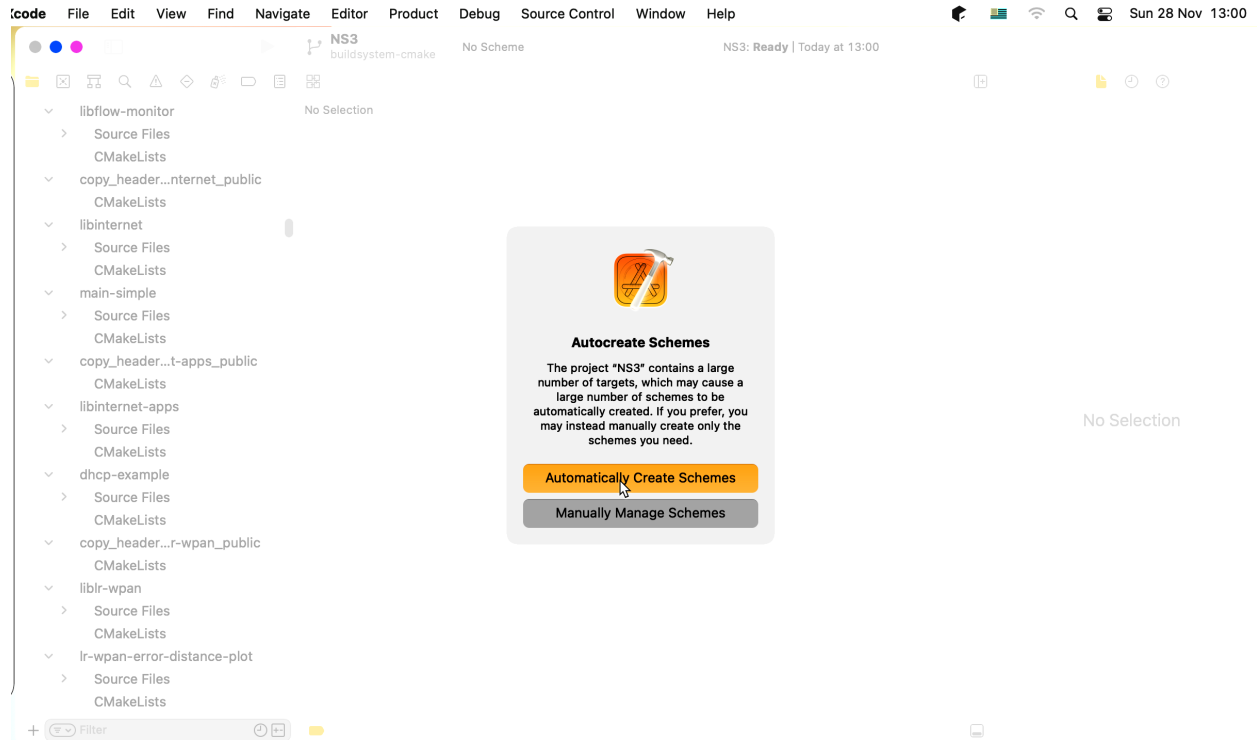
Xcode File Edit View Find Navigate Editor Product Debug Source Control Window Help Sun 28 Nov 13:00

NS3
buildsystem-cmake
No Scheme
NS3: Ready | Today at 13:00

libflow-monitor
Source Files
CMakeLists
copy_header...nternet_public
CMakeLists
libinternet
Source Files
CMakeLists
main-simple
Source Files
CMakeLists
copy_header...t-apps_public
CMakeLists
libinternet-apps
Source Files
CMakeLists
dhcp-example
Source Files
CMakeLists
copy_header...r-wpan_public
CMakeLists
liblr-wpan
Source Files
CMakeLists
lr-wpan-error-distance-plot
Source Files
CMakeLists

Filter

No Selection

Autocreate Schemes

The project "NS3" contains a large number of targets, which may cause a large number of schemes to be automatically created. If you prefer, you may instead manually create only the schemes you need.

Automatically Create Schemes
Manually Manage Schemes

No Selection